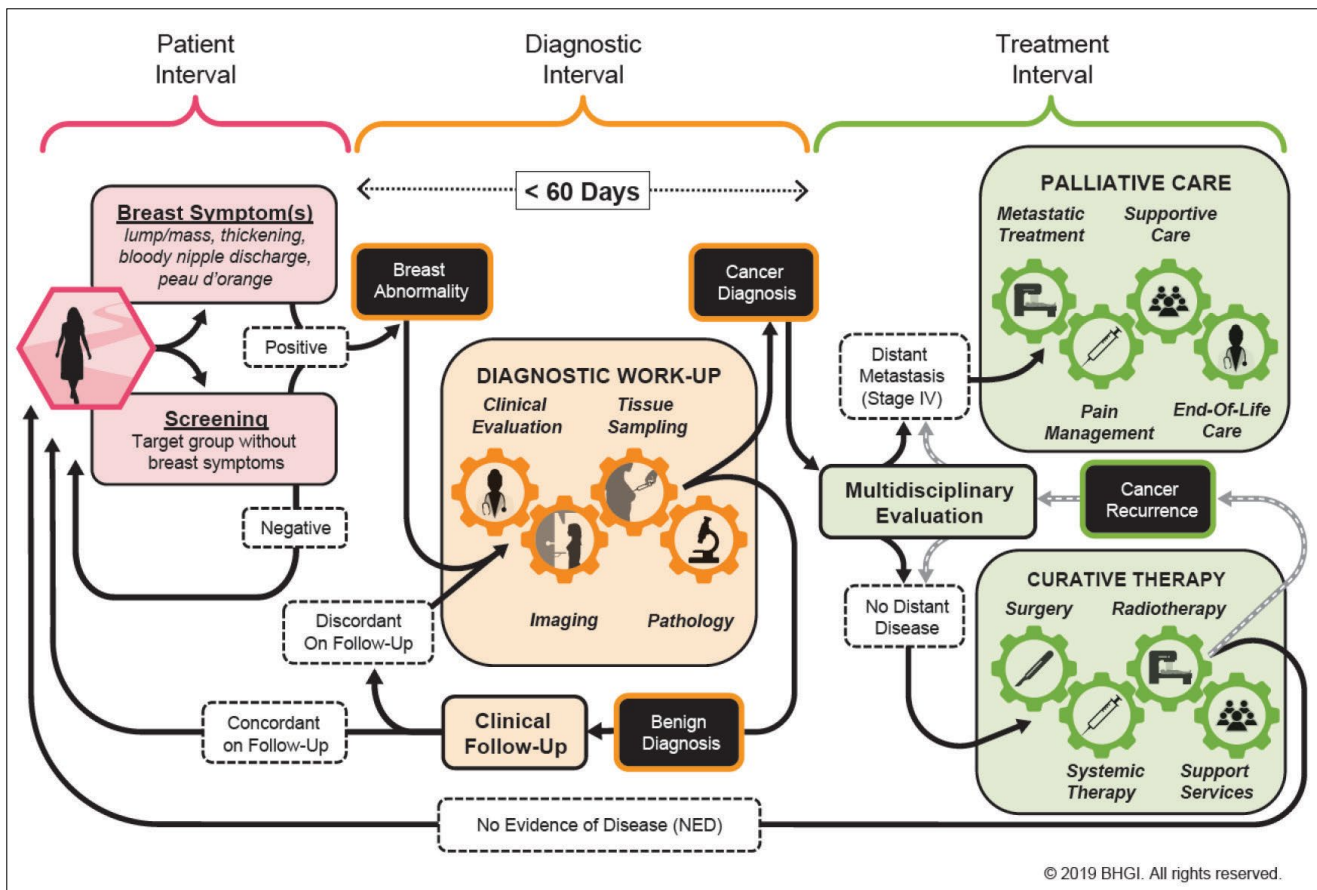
Patient Interval

Diagnostic Interval

Treatment Interval

< 60 Days

Breast Symptom(s)
lump/mass, thickening, bloody nipple discharge, peau d'orange

Positive

Screening
Target group without breast symptoms

Negative

Breast Abnormality

DIAGNOSTIC WORK-UP
Clinical Evaluation
Tissue Sampling
Imaging
Pathology

Cancer Diagnosis

Discordant On Follow-Up

Concordant on Follow-Up

Clinical Follow-Up

Benign Diagnosis

PALLIATIVE CARE
Metastatic Treatment
Supportive Care
Pain Management
End-Of-Life Care

Distant Metastasis (Stage IV)

Multidisciplinary Evaluation

Cancer Recurrence

No Distant Disease

CURATIVE THERAPY
Surgery
Radiotherapy
Systemic Therapy
Support Services

No Evidence of Disease (NED)

© 2019 BHGI. All rights reserved.